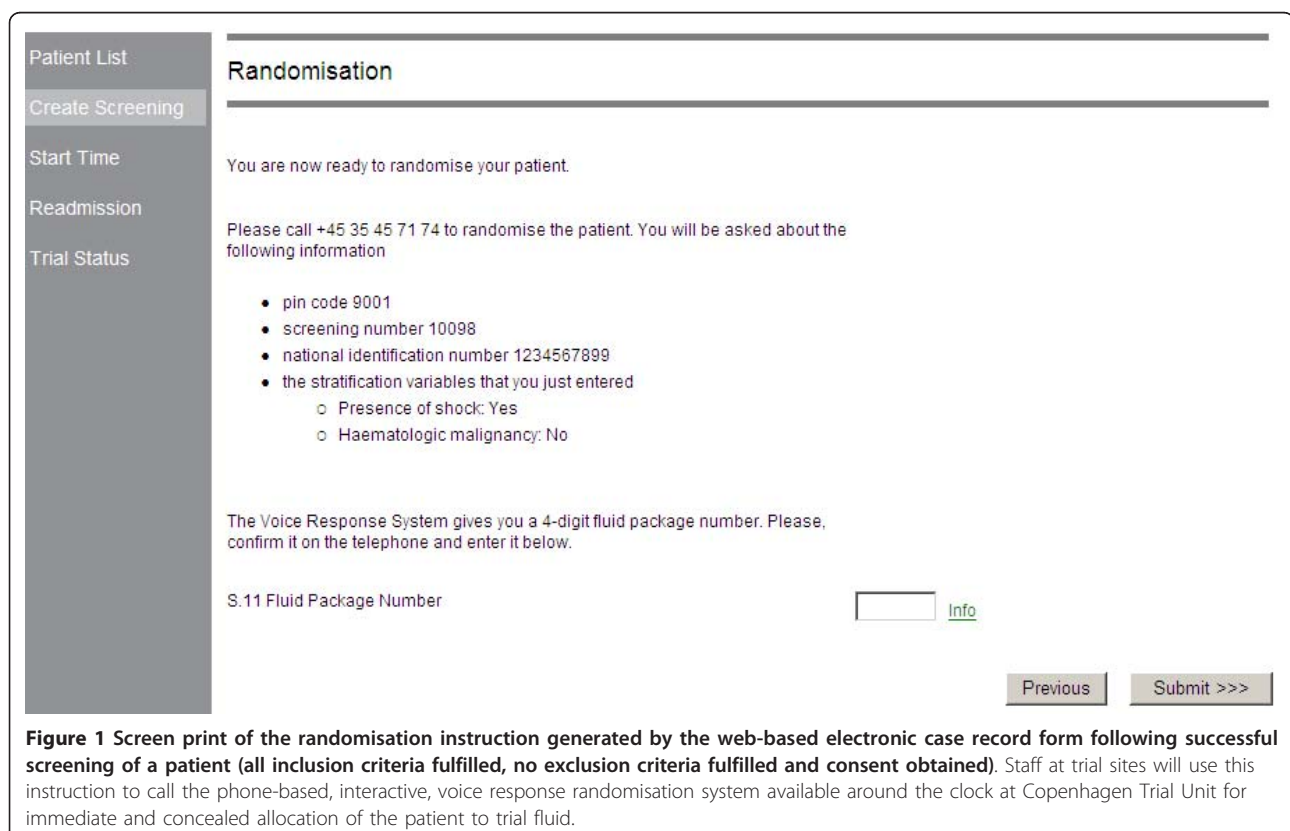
Patient List
Create Screening
Start Time
Readmission
Trial Status

Randomisation

You are now ready to randomise your patient.

Please call +45 35 45 71 74 to randomise the patient. You will be asked about the following information

- pin code 9001
- screening number 10098
- national identification number 1234567899
- the stratification variables that you just entered
  - Presence of shock: Yes
  - Haematologic malignancy: No

The Voice Response System gives you a 4-digit fluid package number. Please, confirm it on the telephone and enter it below.

S.11 Fluid Package Number

Info

Previous Submit >>>

**Figure 1 Screen print of the randomisation instruction generated by the web-based electronic case record form following successful screening of a patient (all inclusion criteria fulfilled, no exclusion criteria fulfilled and consent obtained)**. Staff at trial sites will use this instruction to call the phone-based, interactive, voice response randomisation system available around the clock at Copenhagen Trial Unit for immediate and concealed allocation of the patient to trial fluid.